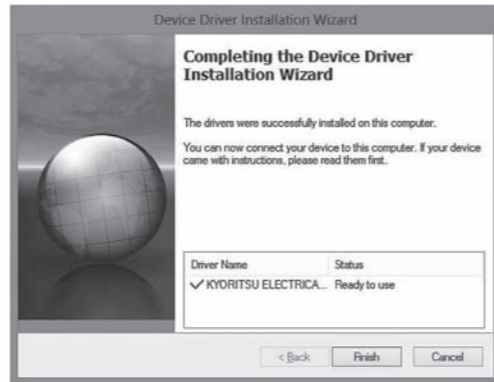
Device Driver Installation Wizard

Completing the Device Driver Installation Wizard

The drivers were successfully installed on this computer.

You can now connect your device to this computer. If your device came with instructions, please read them first.

| Driver Name | Status |
|---|---|
| ✓ KYORITSU ELECTRICA... | Ready to use |

< Back  Finish  Cancel